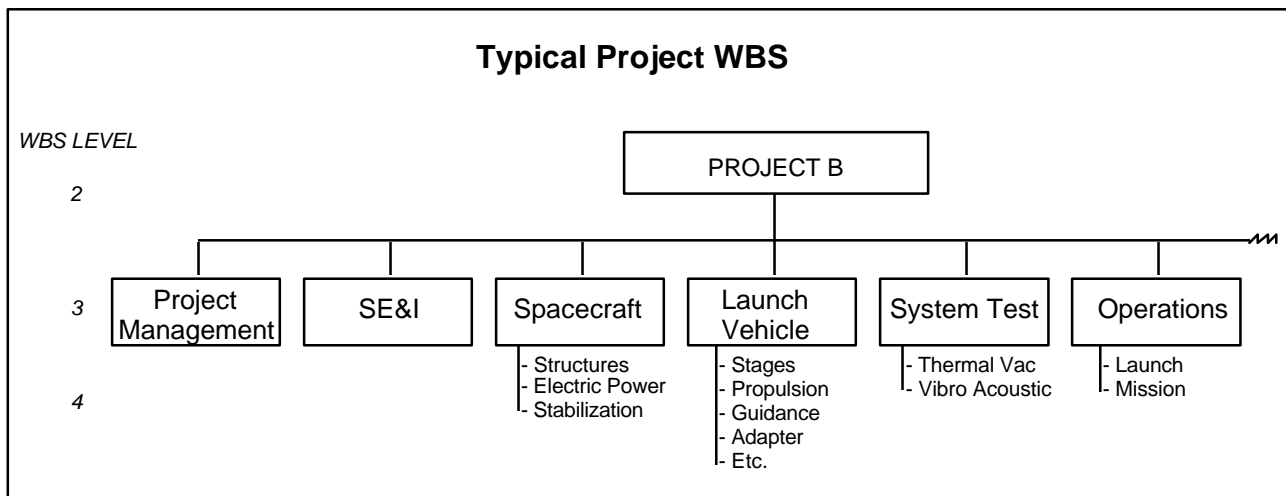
Typical Project WBS

WBS LEVEL

2

PROJECT B

3

Project Management

SE&I

Spacecraft

Launch Vehicle

System Test

Operations

4

- Structures
- Electric Power
- Stabilization

- Stages
- Propulsion
- Guidance
- Adapter
- Etc.

- Thermal Vac
- Vibro Acoustic

- Launch
- Mission